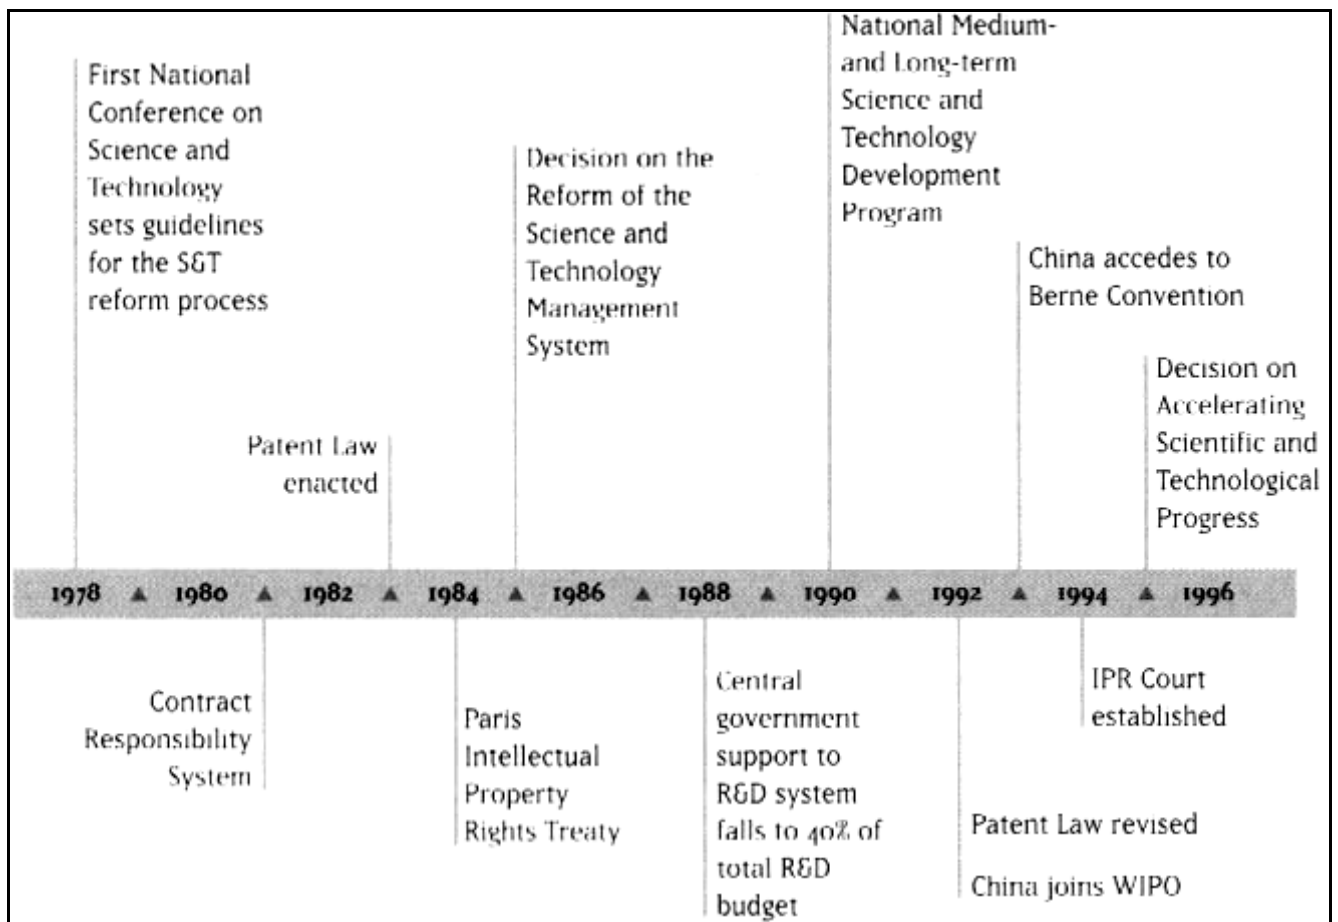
First National Conference on Science and Technology sets guidelines for the S&T reform process

Patent Law enacted

Decision on the Reform of the Science and Technology Management System

National Medium- and Long-term Science and Technology Development Program

China accedes to Berne Convention

Decision on Accelerating Scientific and Technological Progress

1978 ▲ 1980 ▲ 1982 ▲ 1984 ▲ 1986 ▲ 1988 ▲ 1990 ▲ 1992 ▲ 1994 ▲ 1996

Contract Responsibility System

Paris Intellectual Property Rights Treaty

Central government support to R&D system falls to 40% of total R&D budget

Patent Law revised

China joins WIPO

IPR Court established